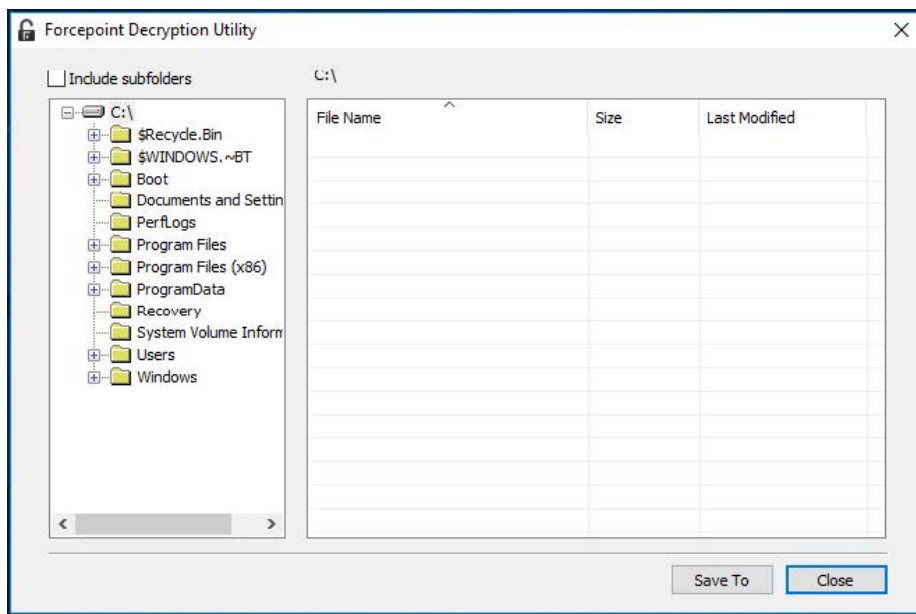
Forcepoint Decryption Utility

×

Include subfolders

C:\

C:\
$Recycle.Bin
$WINDOWS.~BT
Boot
Documents and Settin
PerfLogs
Program Files
Program Files (x86)
ProgramData
Recovery
System Volume Inform
Users
Windows

| File Name | Size | Last Modified |
|---|---|---|

Save To

Close